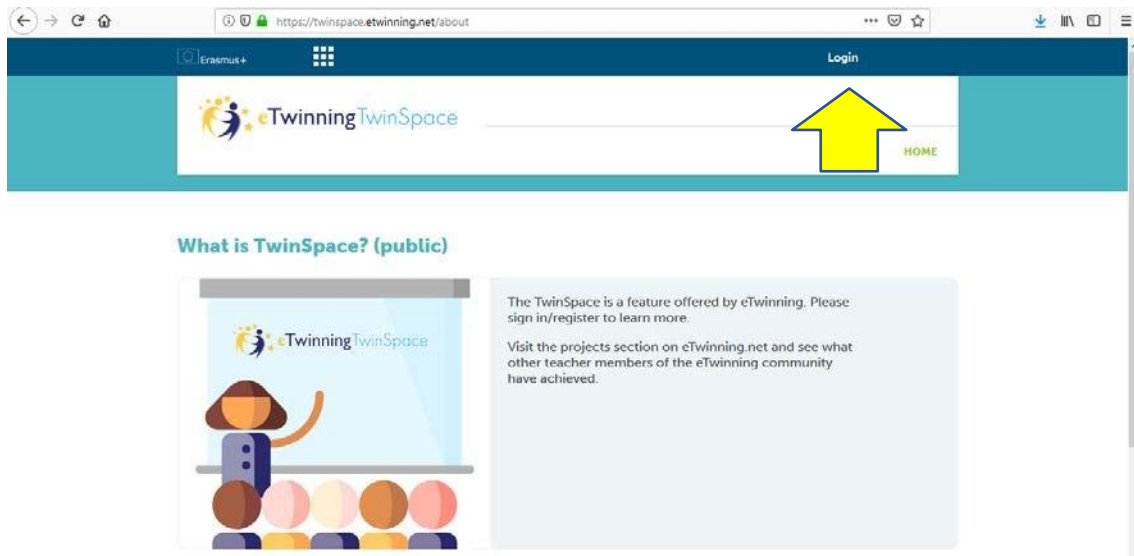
https://twinspace.etwinning.net/about

Erasmus+

Login

eTwinning TwinSpace

HOME

What is TwinSpace? (public)

eTwinning TwinSpace

The TwinSpace is a feature offered by eTwinning. Please sign in/register to learn more.

Visit the projects section on eTwinning.net and see what other teacher members of the eTwinning community have achieved.